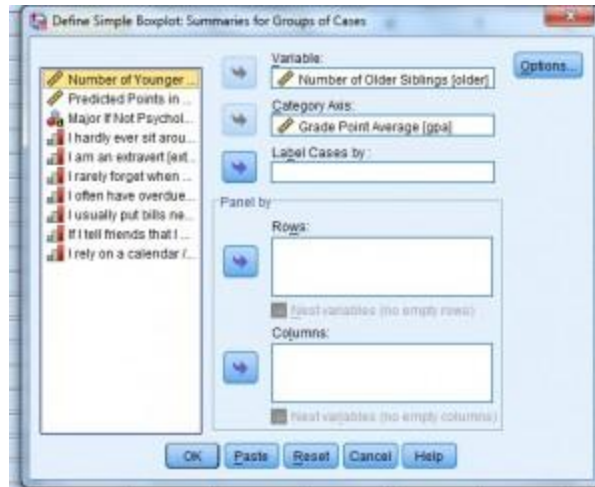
Define Simple Boxplot: Summaries for Groups of Cases

Number of Younger ...
Predicted Points in ...
Major If Not Psychol...
I hardly ever sit arou...
I am an extravert [ext...
I rarely forget when ...
I often have overdue...
I usually put bills ne...
If I tell friends that I ...
I rely on a calendar /...

Variable:
Number of Older Siblings [older]
Category Axis:
Grade Point Average [gpa]
Label Cases by:

Options...

Panel by
Rows:
Nest variables (no empty rows)
Columns:
Nest variables (no empty columns)

OK Paste Reset Cancel Help